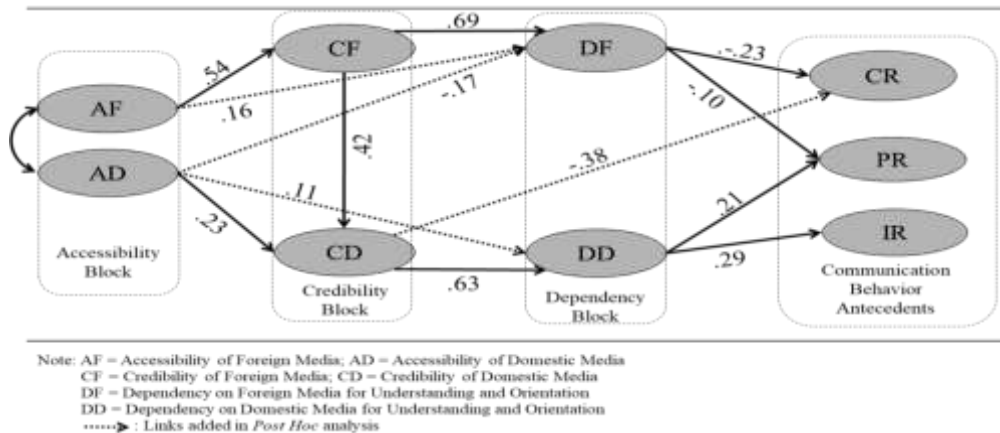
AF
AD
Accessibility Block
.54
.16
.23
.11
CF
CD
.42
Credibility Block
.69
-.17
-.38
.63
DF
DD
Dependency Block
-.23
-.10
.21
.29
CR
PR
IR
Communication Behavior Antecedents

Note: AF = Accessibility of Foreign Media; AD = Accessibility of Domestic Media
CF = Credibility of Foreign Media; CD = Credibility of Domestic Media
DF = Dependency on Foreign Media for Understanding and Orientation
DD = Dependency on Domestic Media for Understanding and Orientation
: Links added in *Post Hoc* analysis